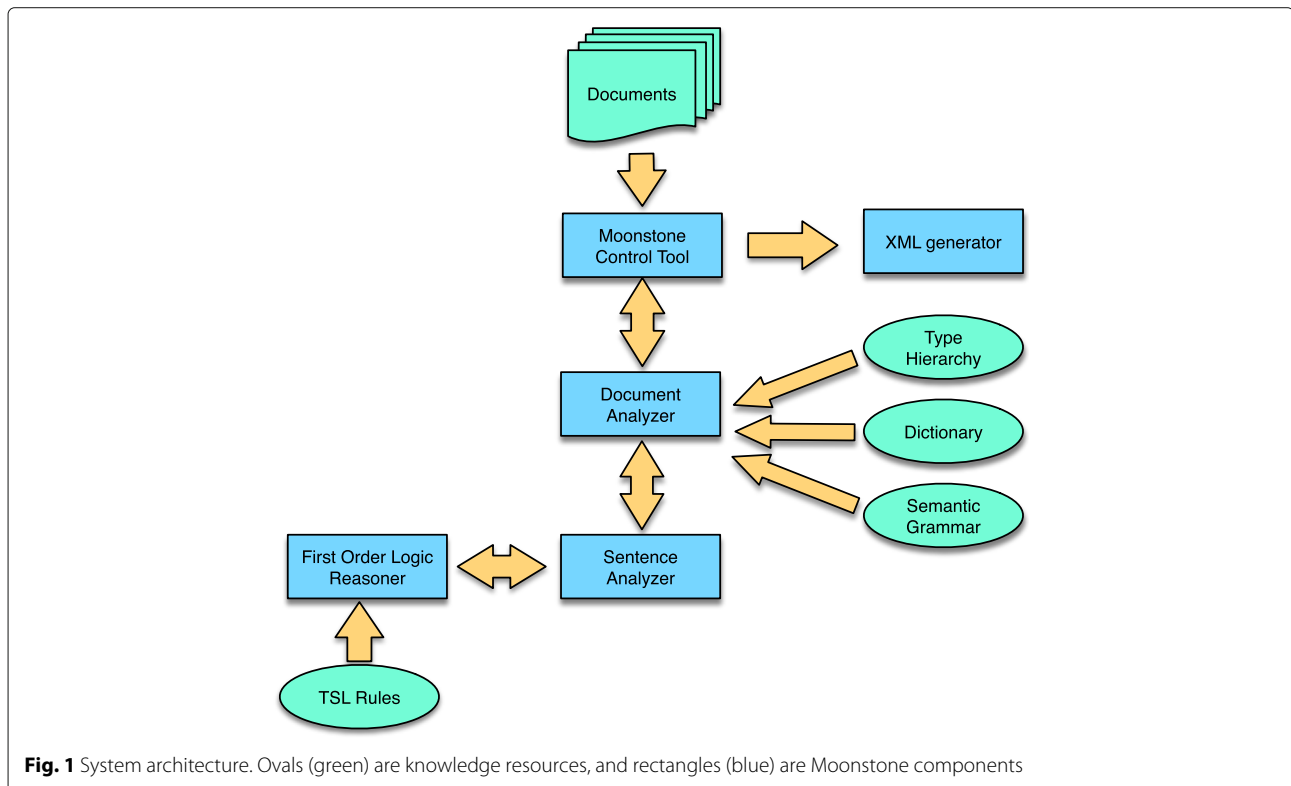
Documents

Moonstone Control Tool

XML generator

Type Hierarchy

Document Analyzer

Dictionary

Semantic Grammar

First Order Logic Reasoner

Sentence Analyzer

TSL Rules

**Fig. 1** System architecture. Ovals (green) are knowledge resources, and rectangles (blue) are Moonstone components